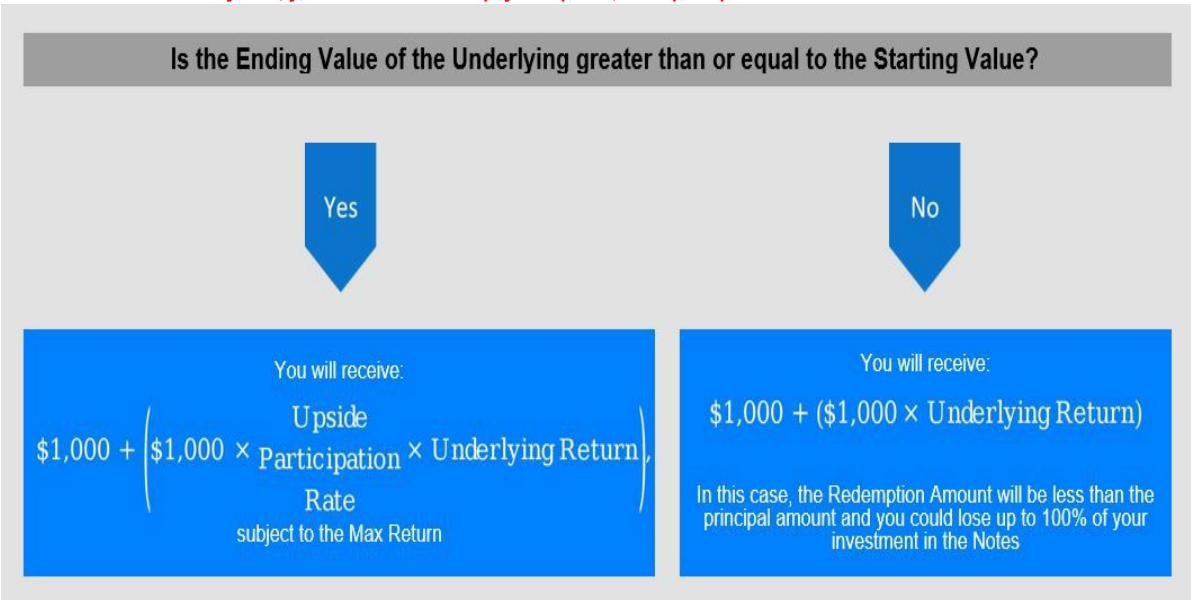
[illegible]

Is the Ending Value of the Underlying greater than or equal to the Starting Value?

Yes

No

You will receive:

$\$1{,}000 + \left(\$1{,}000 \times \begin{matrix}\text{Upside}\\ \text{Participation}\\ \text{Rate}\end{matrix} \times \text{Underlying Return}\right),$

subject to the Max Return

You will receive:

$\$1{,}000 + (\$1{,}000 \times \text{Underlying Return})$

In this case, the Redemption Amount will be less than the principal amount and you could lose up to 100% of your investment in the Notes